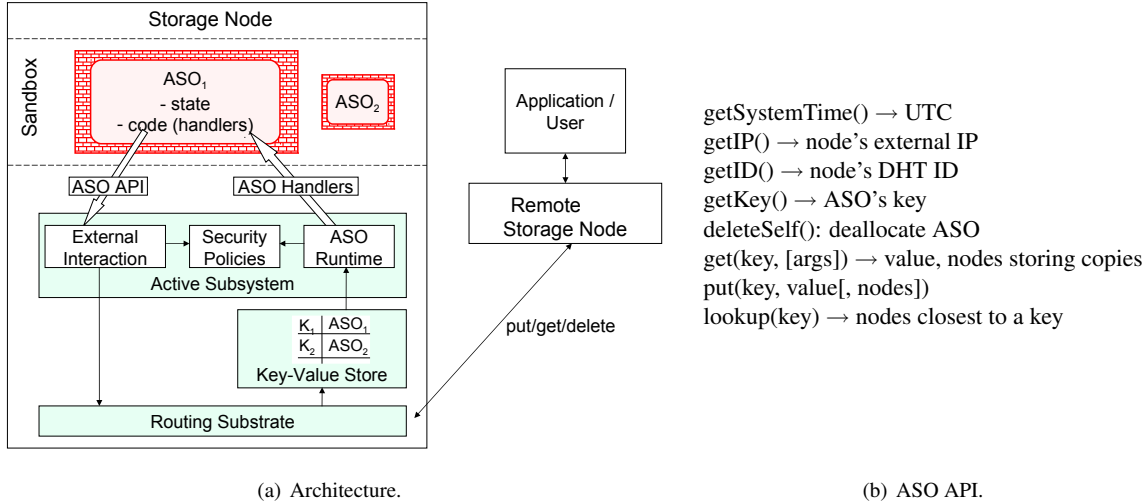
Storage Node

Sandbox

$ASO_1$
- state
- code (handlers)

$ASO_2$

ASO API

ASO Handlers

External Interaction

Security Policies

ASO Runtime

Active Subsystem

| $K_1$ | $ASO_1$ |
|---|---|
| $K_2$ | $ASO_2$ |

Key-Value Store

Routing Substrate

Application / User

Remote Storage Node

put/get/delete

getSystemTime() → UTC
getIP() → node's external IP
getID() → node's DHT ID
getKey() → ASO's key
deleteSelf(): deallocate ASO
get(key, [args]) → value, nodes storing copies
put(key, value[, nodes])
lookup(key) → nodes closest to a key

(a) Architecture.

(b) ASO API.